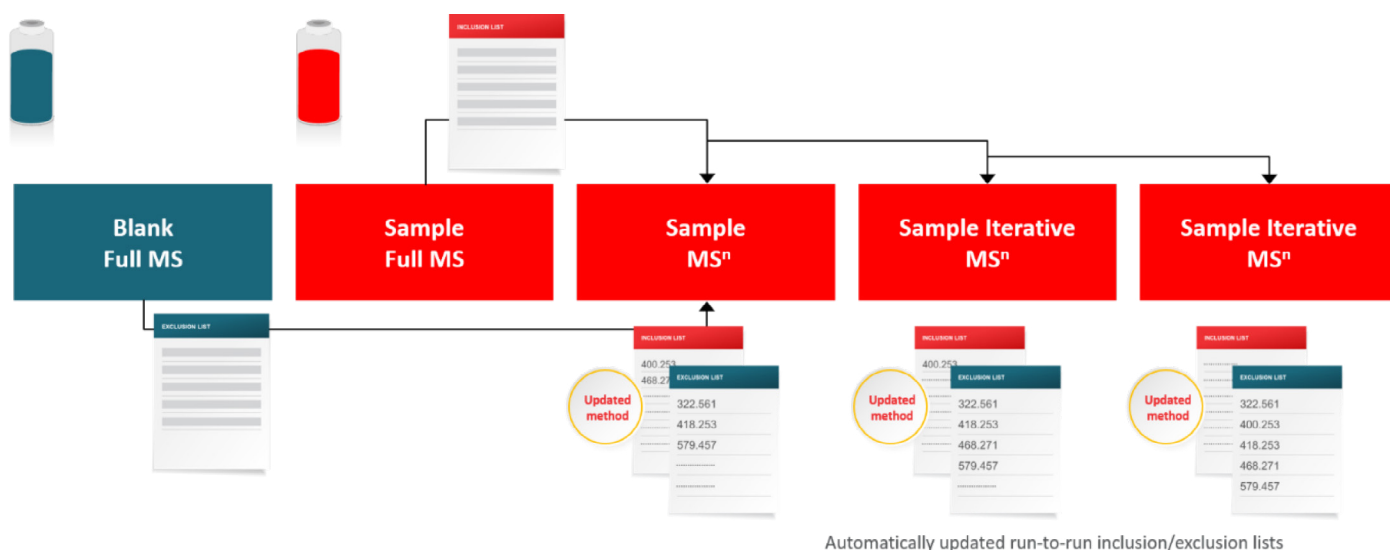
INCLUSION LIST

Blank Full MS

Sample Full MS

Sample $MS^n$

Sample Iterative $MS^n$

Sample Iterative $MS^n$

EXCLUSION LIST

INCLUSION LIST
400.253
468.27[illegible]

Updated method

EXCLUSION LIST
322.561
418.253
579.457

INCLUSION LIST
400.253

Updated method

EXCLUSION LIST
322.561
418.253
468.271
579.457

INCLUSION LIST

Updated method

EXCLUSION LIST
322.561
400.253
418.253
468.271
579.457

Automatically updated run-to-run inclusion/exclusion lists